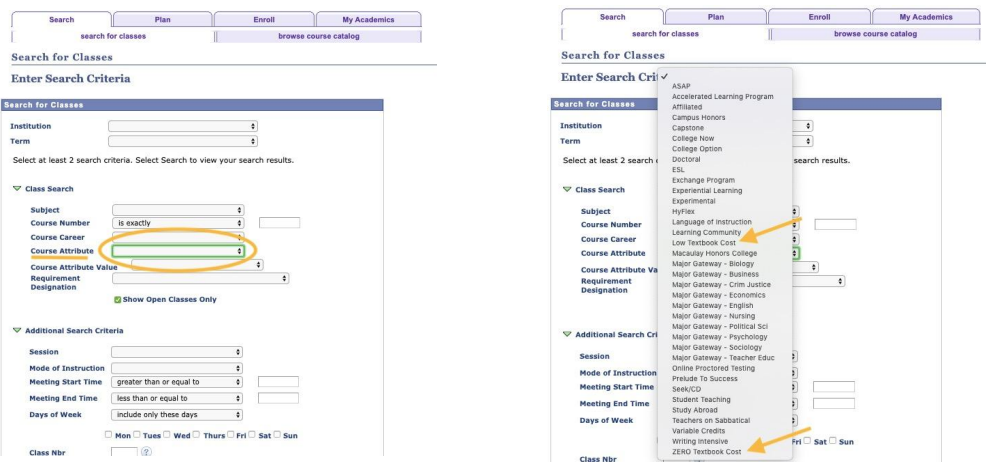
Search | Plan | Enroll | My Academics
search for classes | browse course catalog

Search for Classes

Enter Search Criteria

Search for Classes

Institution

Term

Select at least 2 search criteria. Select Search to view your search results.

Class Search

Subject

Course Number is exactly

Course Career

Course Attribute

Course Attribute Value

Requirement Designation

Show Open Classes Only

Additional Search Criteria

Session

Mode of Instruction

Meeting Start Time greater than or equal to

Meeting End Time less than or equal to

Days of Week include only these days

Mon Tues Wed Thurs Fri Sat Sun

Class Nbr

Search | Plan | Enroll | My Academics
search for classes | browse course catalog

Search for Classes

Enter Search Crit

Search for Classes

Institution

Term

Select at least 2 search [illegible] search results.

Class Search

Subject

Course Number

Course Career

Course Attribute

Course Attribute Va

Requirement Designation

Additional Search Cri

Session

Mode of Instruction

Meeting Start Time

Meeting End Time

Days of Week

Fri Sat Sun

Class Nbr

ASAP
Accelerated Learning Program
Affiliated
Campus Honors
Capstone
College Now
College Option
Doctoral
ESL
Exchange Program
Experiential Learning
Experimental
HyFlex
Language of Instruction
Learning Community
Low Textbook Cost
Macaulay Honors College
Major Gateway - Biology
Major Gateway - Business
Major Gateway - Crim Justice
Major Gateway - Economics
Major Gateway - English
Major Gateway - Nursing
Major Gateway - Political Sci
Major Gateway - Psychology
Major Gateway - Sociology
Major Gateway - Teacher Educ
Online Proctored Testing
Prelude To Success
Seek/CD
Student Teaching
Study Abroad
Teachers on Sabbatical
Variable Credits
Writing Intensive
ZERO Textbook Cost